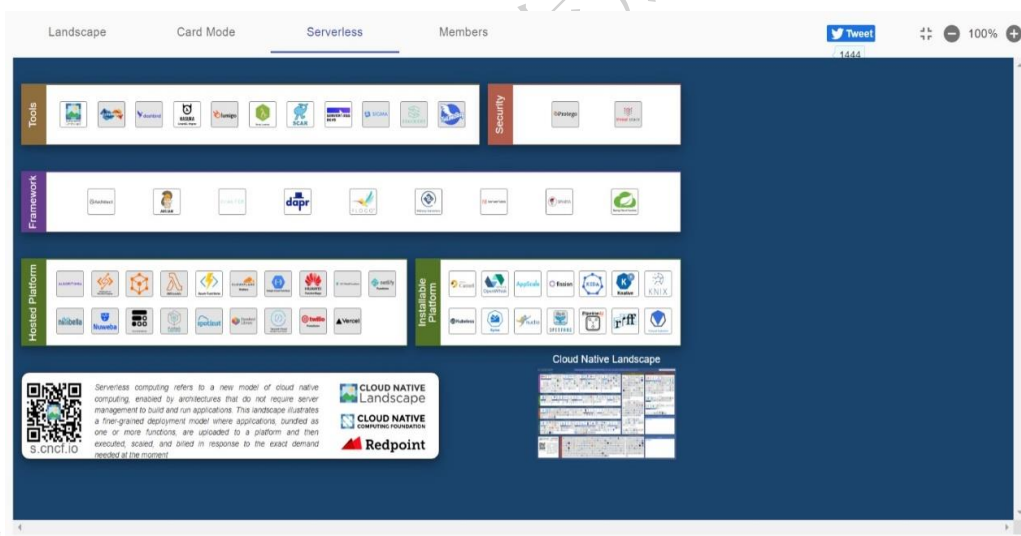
Landscape Card Mode Serverless Members

Tweet 1444

100%

Tools

stackery

BARAKA

fusion

SCAR

SIGMA

Security

Puresec

Framework

dapr

Hosted Platform

nuclio

Nuweba

spotinst

twilio

Vercel

netlify

Installable Platform

fission

Knative

KNIX

riff

OpenWhisk

Cloud Native Landscape

s.cncf.io

Serverless computing refers to a new model of cloud native computing, enabled by architectures that do not require server management to build and run applications. This landscape illustrates a finer-grained deployment model where applications, bundled as one or more functions, are uploaded to a platform and then executed, scaled, and billed in response to the exact demand needed at the moment

CLOUD NATIVE Landscape

CLOUD NATIVE COMPUTING FOUNDATION

Redpoint